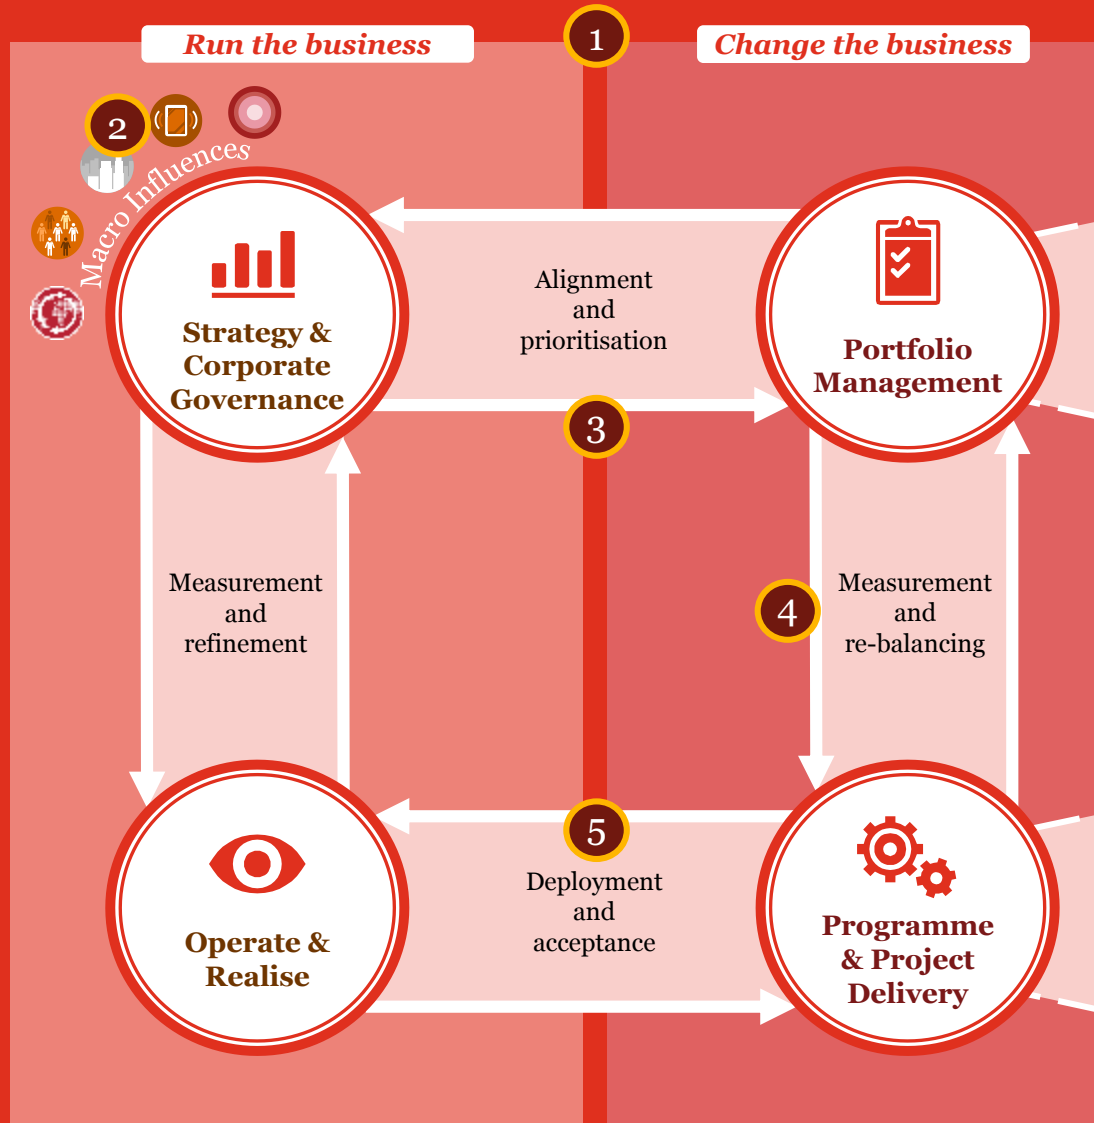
Run the business

1

Change the business

2

Macro Influences

Strategy & Corporate Governance

Alignment and prioritisation

Portfolio Management

3

Measurement and refinement

4

Measurement and re-balancing

5

Deployment and acceptance

Operate & Realise

Programme & Project Delivery